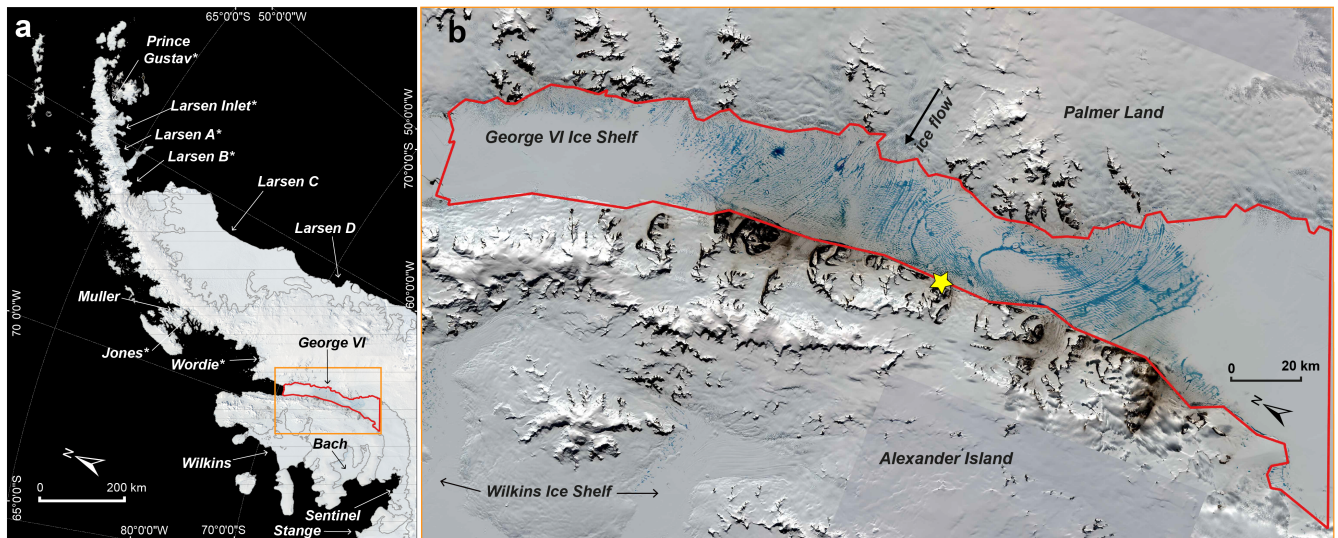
a

65°0'0"S 50°0'0"W

Prince Gustav*

Larsen Inlet*

Larsen A*

Larsen B*

70°0'0"S 50°0'0"W

Larsen C

Larsen D

60°0'0"W

70°0'0"W

Muller

Jones*

Wordie*

George VI

Bach

Wilkins

Sentinel

Stange

N

0 200 km

65°0'0"S

80°0'0"W

70°0'0"S

b

George VI Ice Shelf

ice flow

Palmer Land

0 20 km

N

Alexander Island

Wilkins Ice Shelf